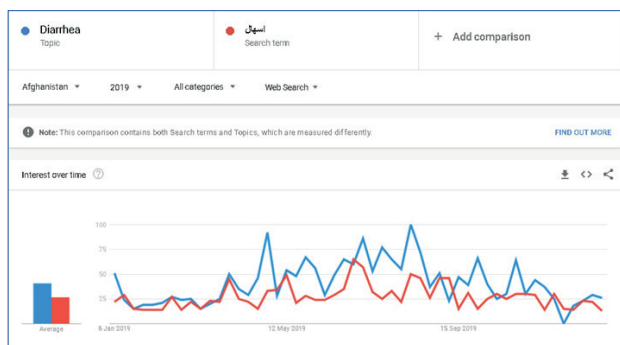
Diarrhea
Topic

اسهال
Search term

+ Add comparison

Afghanistan ▾ 2019 ▾ All categories ▾ Web Search ▾

Note: This comparison contains both Search terms and Topics, which are measured differently.

FIND OUT MORE

Interest over time

100
75
50
25

Average

6 Jan 2019
12 May 2019
15 Sep 2019